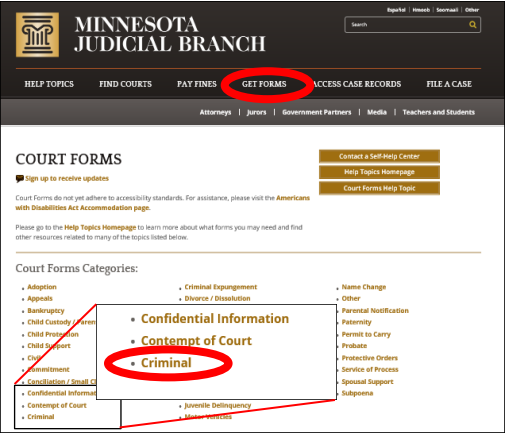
MINNESOTA JUDICIAL BRANCH

Español | Hmoob | Soomaali | Other

Search

HELP TOPICS | FIND COURTS | PAY FINES | GET FORMS | ACCESS CASE RECORDS | FILE A CASE

Attorneys | Jurors | Government Partners | Media | Teachers and Students

COURT FORMS

Sign up to receive updates

Court Forms do not yet adhere to accessibility standards. For assistance, please visit the Americans with Disabilities Act Accommodation page.

Please go to the Help Topics Homepage to learn more about what forms you may need and find other resources related to many of the topics listed below.

Contact a Self-Help Center

Help Topics Homepage

Court Forms Help Topic

Court Forms Categories:

Adoption
Appeals
Bankruptcy
Child Custody / Parent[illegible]
Child Protection
Child Support
Civil
Commitment
Conciliation / Small Cl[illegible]
Confidential Informati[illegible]
Contempt of Court
Criminal

Criminal Expungement
Divorce / Dissolution
Juvenile Delinquency
Motor Vehicles

Name Change
Other
Parental Notification
Paternity
Permit to Carry
Probate
Protective Orders
Service of Process
Spousal Support
Subpoena

• Confidential Information
• Contempt of Court
• Criminal